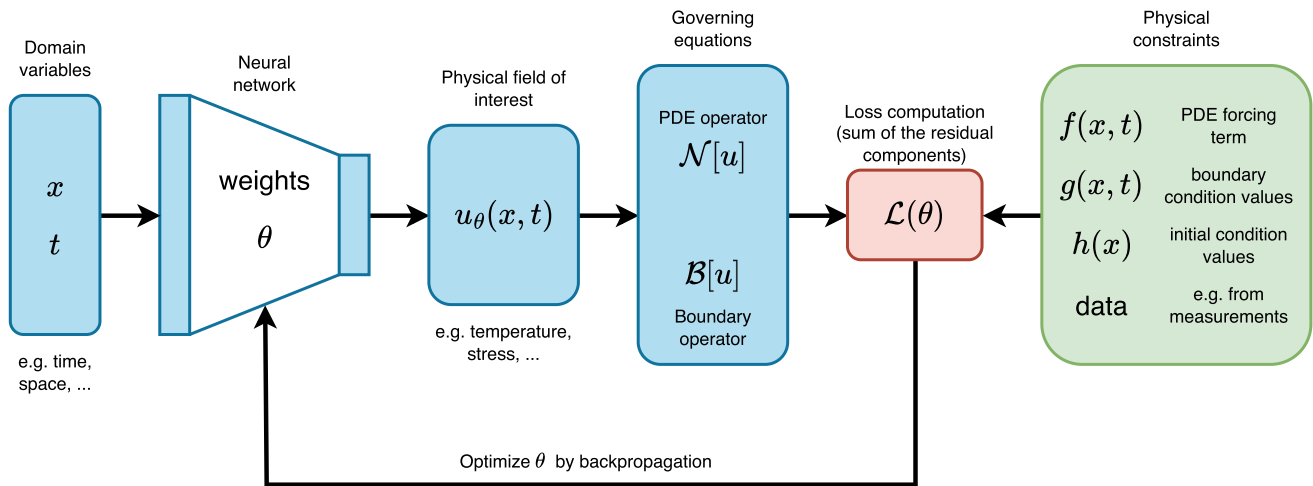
Domain variables

$x$

$t$

e.g. time, space, ...

Neural network

weights

$\theta$

Physical field of interest

$u_\theta(x,t)$

e.g. temperature, stress, ...

Governing equations

PDE operator

$\mathcal{N}[u]$

$\mathcal{B}[u]$

Boundary operator

Loss computation (sum of the residual components)

$\mathcal{L}(\theta)$

Physical constraints

$f(x,t)$ PDE forcing term

$g(x,t)$ boundary condition values

$h(x)$ initial condition values

data e.g. from measurements

Optimize $\theta$ by backpropagation